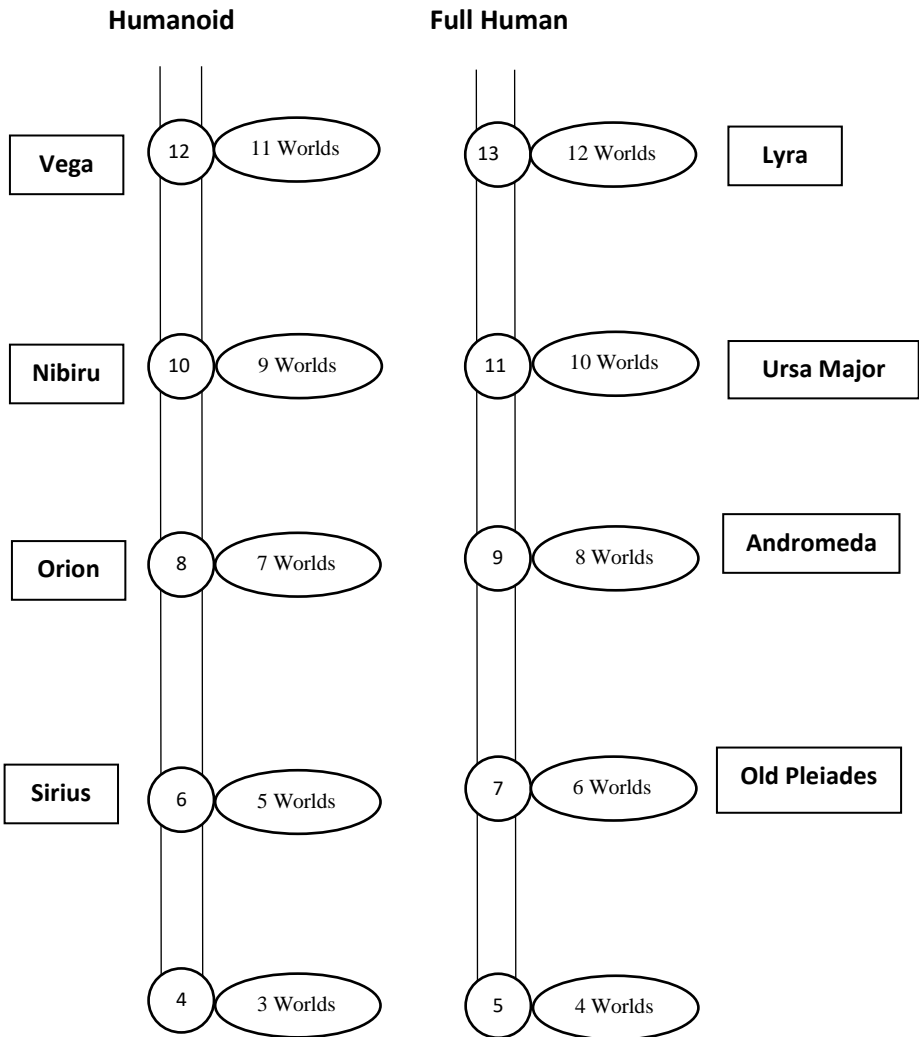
Humanoid

Full Human

Vega
12
11 Worlds
13
12 Worlds
Lyra

Nibiru
10
9 Worlds
11
10 Worlds
Ursa Major

Orion
8
7 Worlds
9
8 Worlds
Andromeda

Sirius
6
5 Worlds
7
6 Worlds
Old Pleiades

4
3 Worlds
5
4 Worlds